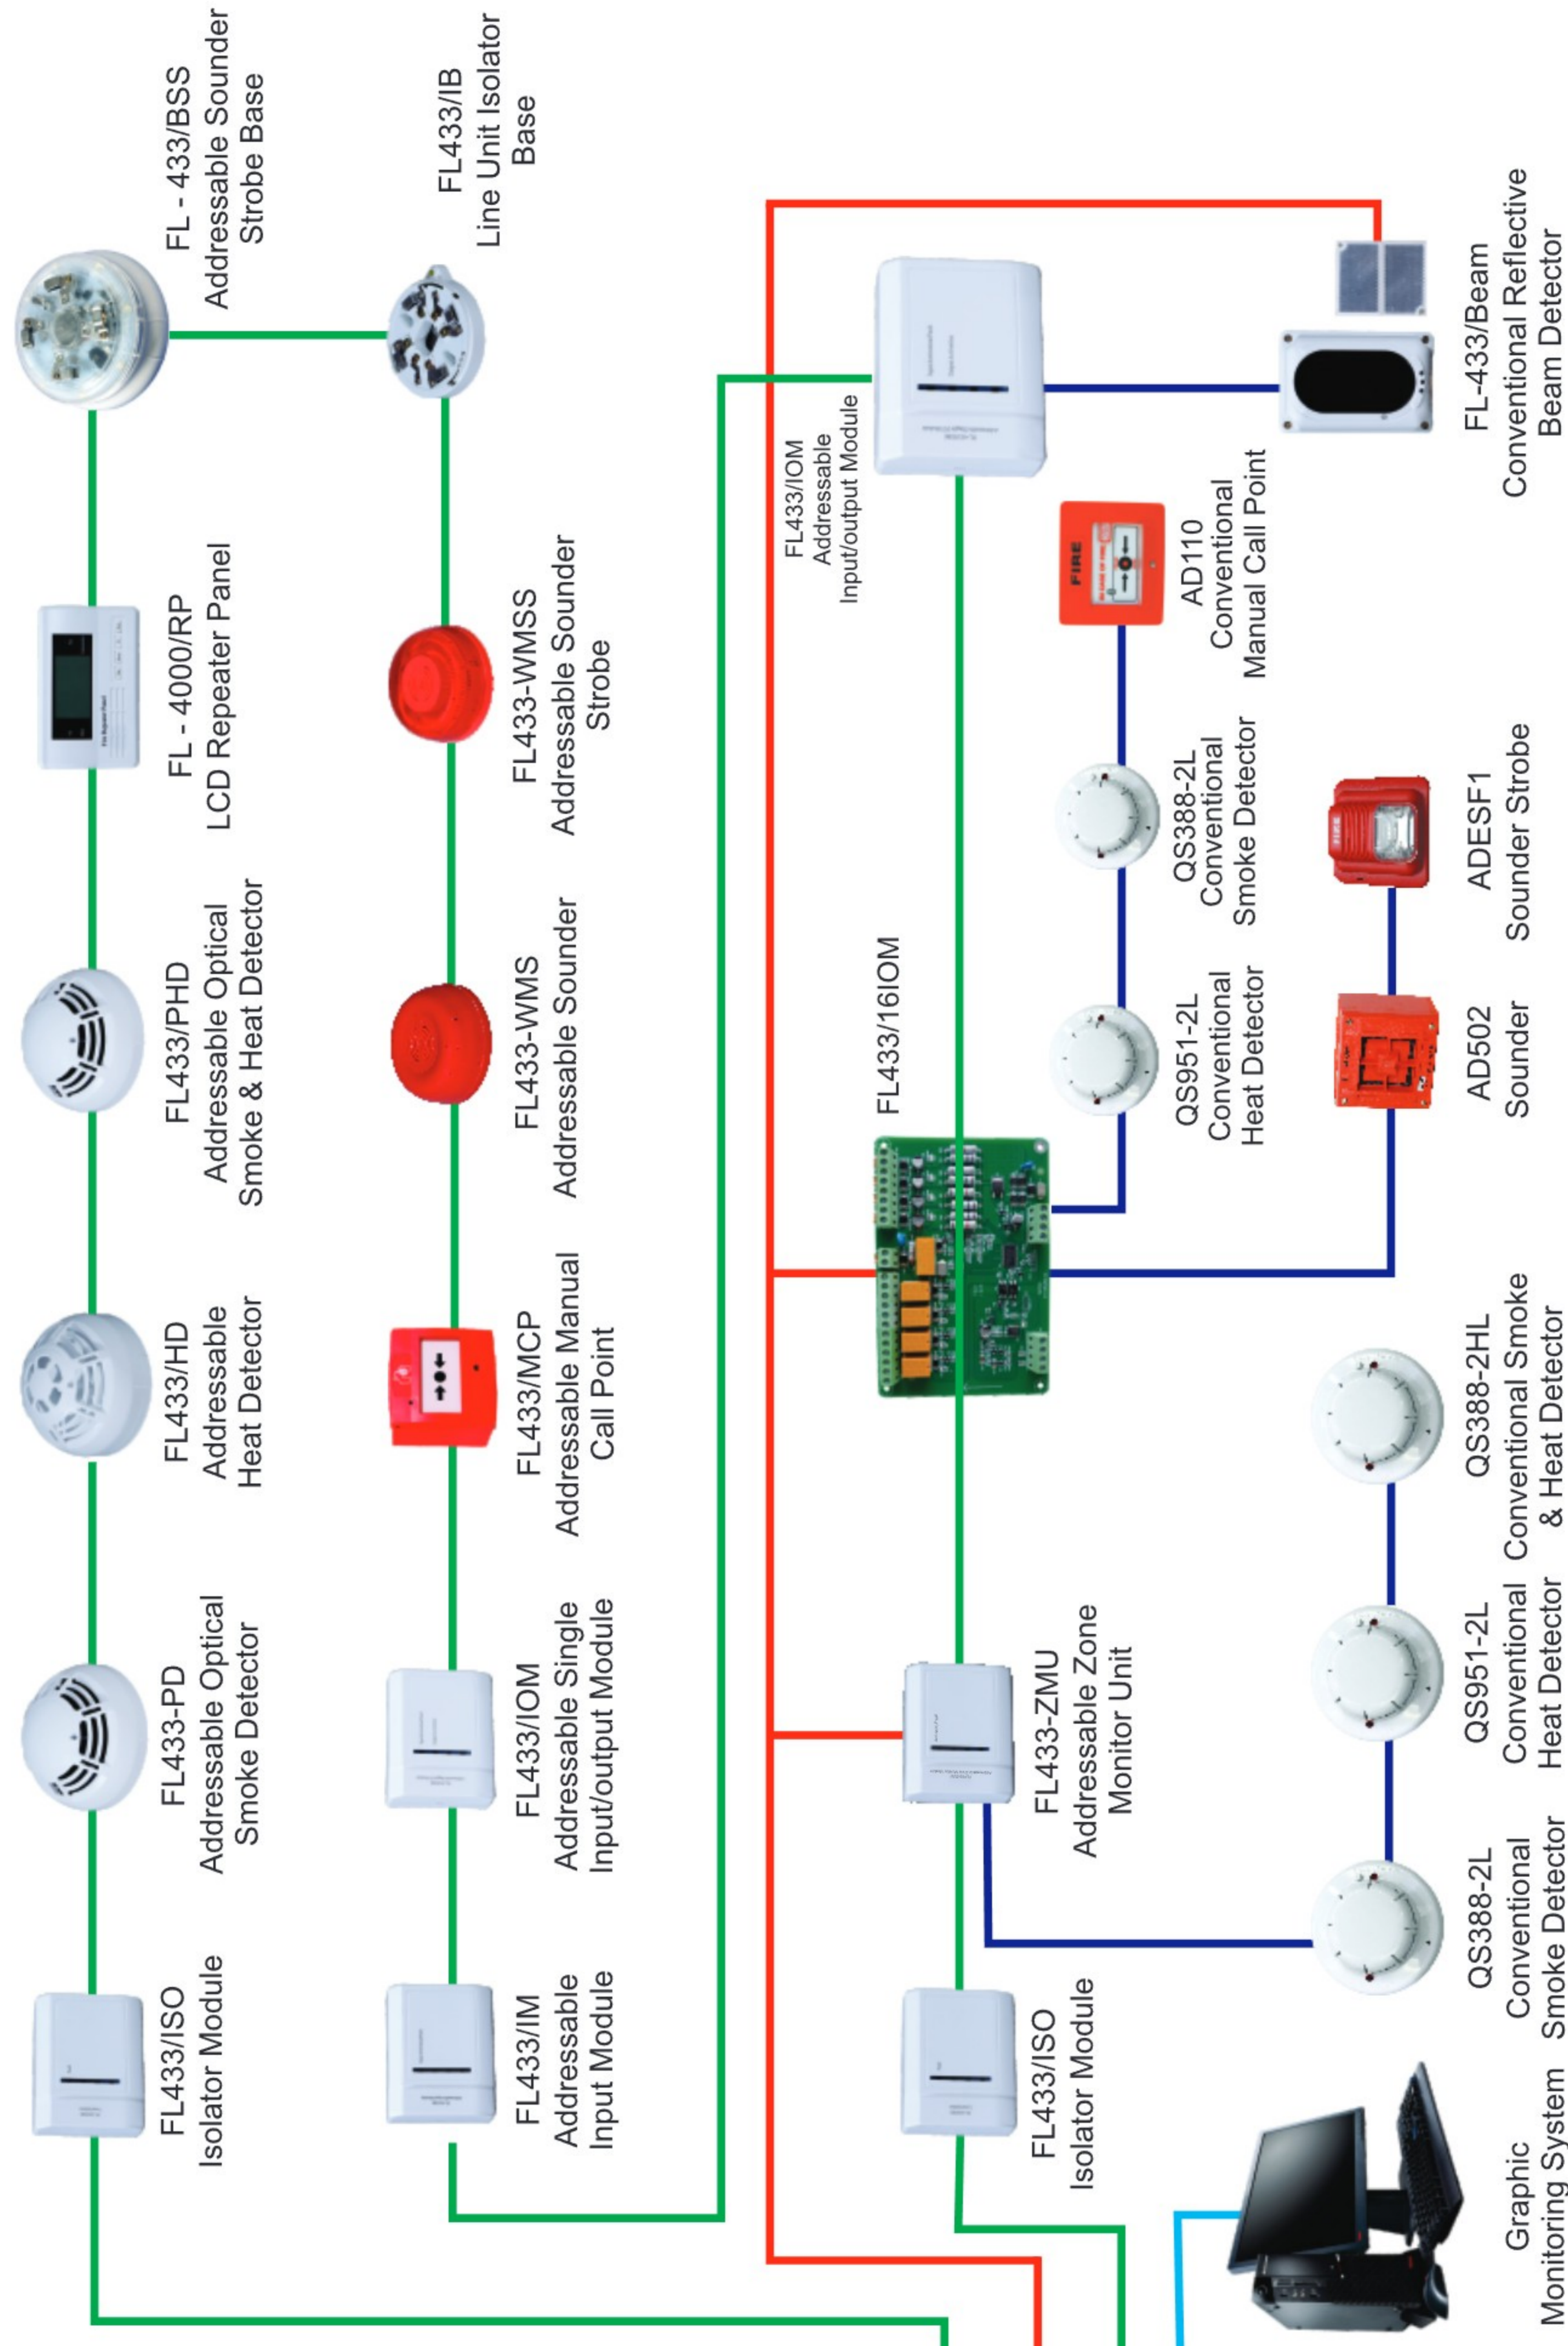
FL - 433/BSS
Addressable Sounder
Strobe Base

FL433/IB
Line Unit Isolator
Base

FL - 4000/RP
LCD Repeater Panel

FL433-WMSS
Addressable Sounder
Strobe

FL433/PHD
Addressable Optical
Smoke & Heat Detector

FL433-WMS
Addressable Sounder

FL433/HD
Addressable
Heat Detector

FL433/MCP
Addressable Manual
Call Point

FL433-PD
Addressable Optical
Smoke Detector

FL433/IOM
Addressable Single
Input/output Module

FL433/ISO
Isolator Module

FL433/IM
Addressable
Input Module

FL433/IOM
Addressable
Input/output Module

FL-433/Beam
Conventional Reflective
Beam Detector

AD110
Conventional
Manual Call Point

QS388-2L
Conventional
Smoke Detector

ADESF1
Sounder Strobe

FL433/16IOM

QS951-2L
Conventional
Heat Detector

AD502
Sounder

QS388-2HL
Conventional Smoke
& Heat Detector

FL433-ZMU
Addressable Zone
Monitor Unit

QS951-2L
Conventional
Heat Detector

QS388-2L
Conventional
Smoke Detector

FL433/ISO
Isolator Module

Graphic
Monitoring System